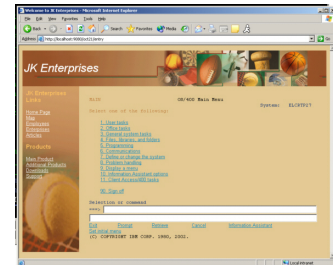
Welcome to JK Enterprises - Microsoft Internet Explorer

File Edit View Favorites Tools Help

Back Search Favorites Media

Address http://localhost:9080/jk/JKEntry

JK Enterprises

JK Enterprises Links
Home Page
Map
Employees
Enterprises
Articles

Products
Main Product
Additional Products
Downloads
Support

MAIN OS/400 Main Menu
System: ELCRTEST

Select one of the following:

1. User tasks
2. Office tasks
3. General system tasks
4. Files, libraries, and folders
5. Programming
6. Communications
7. Define or change the system
8. Problem handling
9. Display a menu
10. Information Assistant options
11. Client Access/400 tasks

90. Sign off

Selection or command
===>

Exit Prompt Retrieve Cancel Information Assistant
Set initial menu
(C) COPYRIGHT IBM CORP. 1980, 2002.

Local intranet